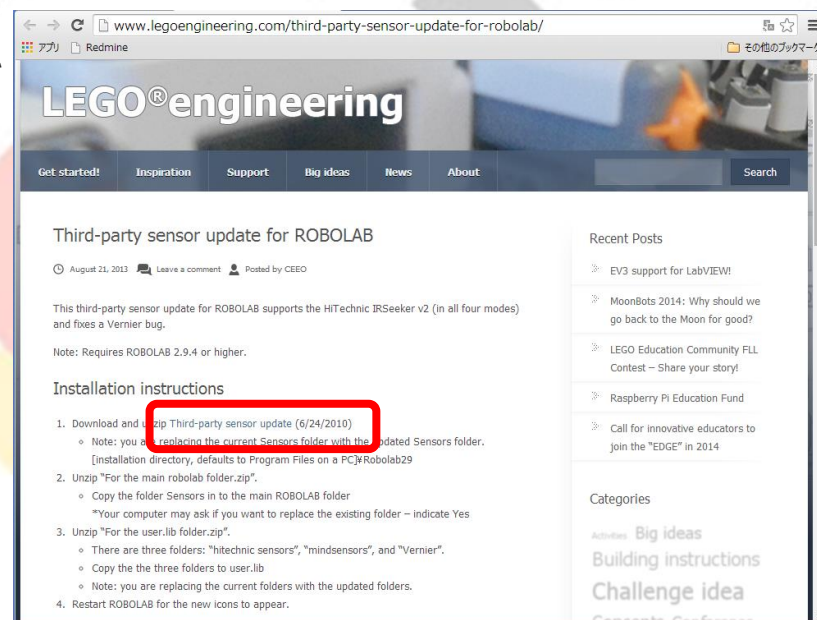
www.legoengineering.com/third-party-sensor-update-for-robolab/

アプリ Redmine

その他のブックマーク

LEGO®engineering

Get started! Inspiration Support Big ideas News About Search

Third-party sensor update for ROBOLAB

August 21, 2013 Leave a comment Posted by CEEO

This third-party sensor update for ROBOLAB supports the HiTechnic IRSeeker v2 (in all four modes) and fixes a Vernier bug.

Note: Requires ROBOLAB 2.9.4 or higher.

Installation instructions

1. Download and unzip Third-party sensor update (6/24/2010)
◦ Note: you are replacing the current Sensors folder with the updated Sensors folder. [installation directory, defaults to Program Files on a PC]¥Robolab29
2. Unzip "For the main robolab folder.zip".
◦ Copy the folder Sensors in to the main ROBOLAB folder
*Your computer may ask if you want to replace the existing folder – indicate Yes
3. Unzip "For the user.lib folder.zip".
◦ There are three folders: "hitechnic sensors", "mindsensors", and "Vernier".
◦ Copy the the three folders to user.lib
◦ Note: you are replacing the current folders with the updated folders.
4. Restart ROBOLAB for the new icons to appear.

Recent Posts

EV3 support for LabVIEW!

MoonBots 2014: Why should we go back to the Moon for good?

LEGO Education Community FLL Contest – Share your story!

Raspberry Pi Education Fund

Call for innovative educators to join the "EDGE" in 2014

Categories

Activities Big ideas
Building instructions
Challenge idea
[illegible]